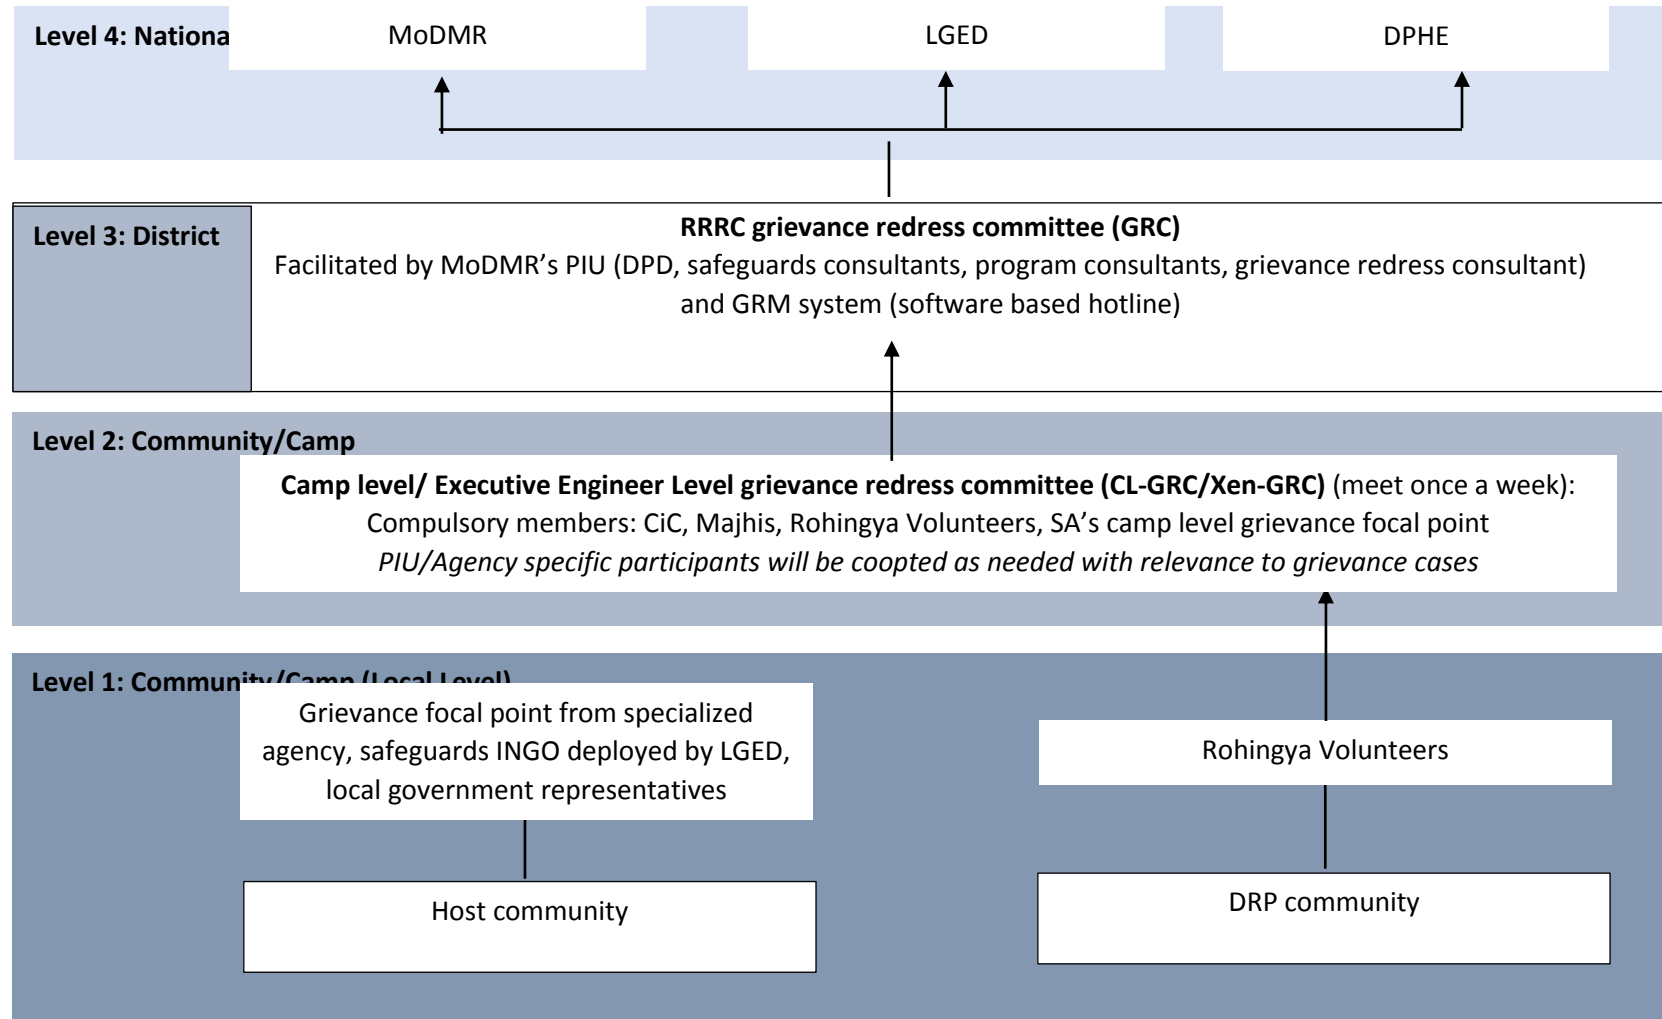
Level 4: Nationa

MoDMR

LGED

DPHE

Level 3: District

**RRRC grievance redress committee (GRC)**
Facilitated by MoDMR's PIU (DPD, safeguards consultants, program consultants, grievance redress consultant) and GRM system (software based hotline)

Level 2: Community/Camp

**Camp level/ Executive Engineer Level grievance redress committee (CL-GRC/Xen-GRC)** (meet once a week):
Compulsory members: CiC, Majhis, Rohingya Volunteers, SA's camp level grievance focal point
*PIU/Agency specific participants will be coopted as needed with relevance to grievance cases*

Level 1: Communi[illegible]

Grievance focal point from specialized agency, safeguards INGO deployed by LGED, local government representatives

Rohingya Volunteers

Host community

DRP community